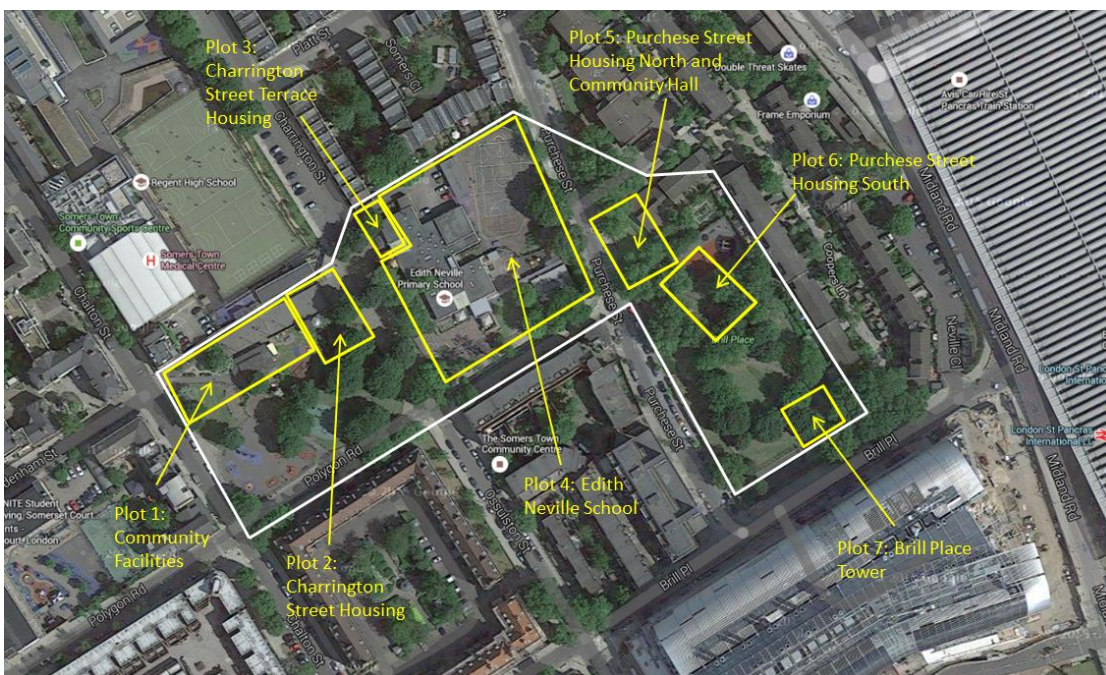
Plot 3: Charrington Street Terrace Housing

Plot 5: Purchese Street Housing North and Community Hall

Double Threat Skates

Frame Emporium

Avis Car Hire St Pancras Train Station

Plot 6: Purchese Street Housing South

Platt St

Somers Cl

Charrington St

Purchese St

Regent High School

Somers Town Community Sports Centre

Somers Town Medical Centre

Edith Neville Primary School

Coopers Ln

Midland Rd

Neville Cl

Brill Place

Chalton St

London St Pancras International

London St Pancras International

Polygon Rd

Purchese St

The Somers Town Community Centre

Ossulston St

Brill Pl

Midland Rd

Plot 4: Edith Neville School

Plot 1: Community Facilities

Plot 2: Charrington Street Housing

Plot 7: Brill Place Tower

NITE Student Living, Somerset Court - London

Polygon Rd

Brill Pl

Chalton St